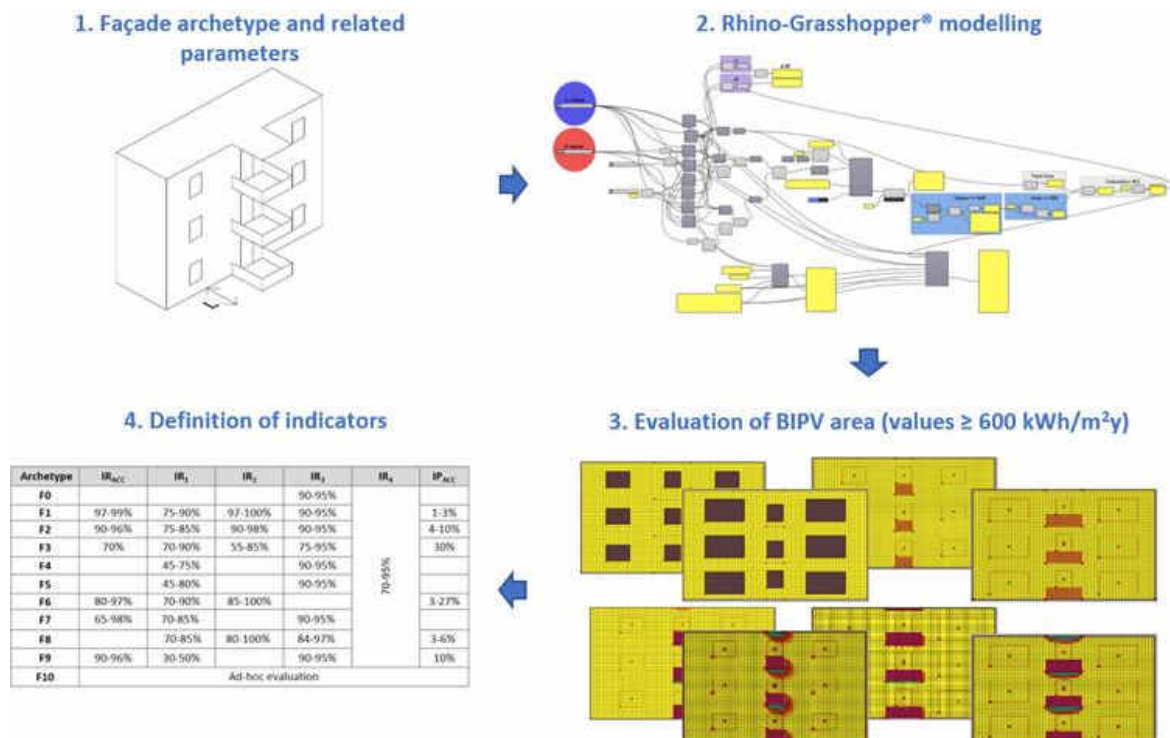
1. Façade archetype and related parameters

2. Rhino-Grasshopper® modelling

3. Evaluation of BIPV area (values ≥ 600 kWh/m²y)

4. Definition of indicators

| Archetype | $IR_{ACC}$ | $IR_1$ | $IR_2$ | $IR_3$ | $IR_4$ | $IP_{ACC}$ |
|---|---|---|---|---|---|---|
| F0 | | | | 90-95% | 70-95% | |
| F1 | 97-99% | 75-90% | 97-100% | 90-95% | | 1-3% |
| F2 | 90-96% | 75-85% | 90-98% | 90-95% | | 4-10% |
| F3 | 70% | 70-90% | 55-85% | 75-95% | | 30% |
| F4 | | 45-75% | | 90-95% | | |
| F5 | | 45-80% | | 90-95% | | |
| F6 | 80-97% | 70-90% | 85-100% | | | 3-27% |
| F7 | 65-98% | 70-85% | | 90-95% | | |
| F8 | | 70-85% | 80-100% | 84-97% | | 3-6% |
| F9 | 90-96% | 30-50% | | 90-95% | | 10% |
| F10 | Ad-hoc evaluation | | | | | |